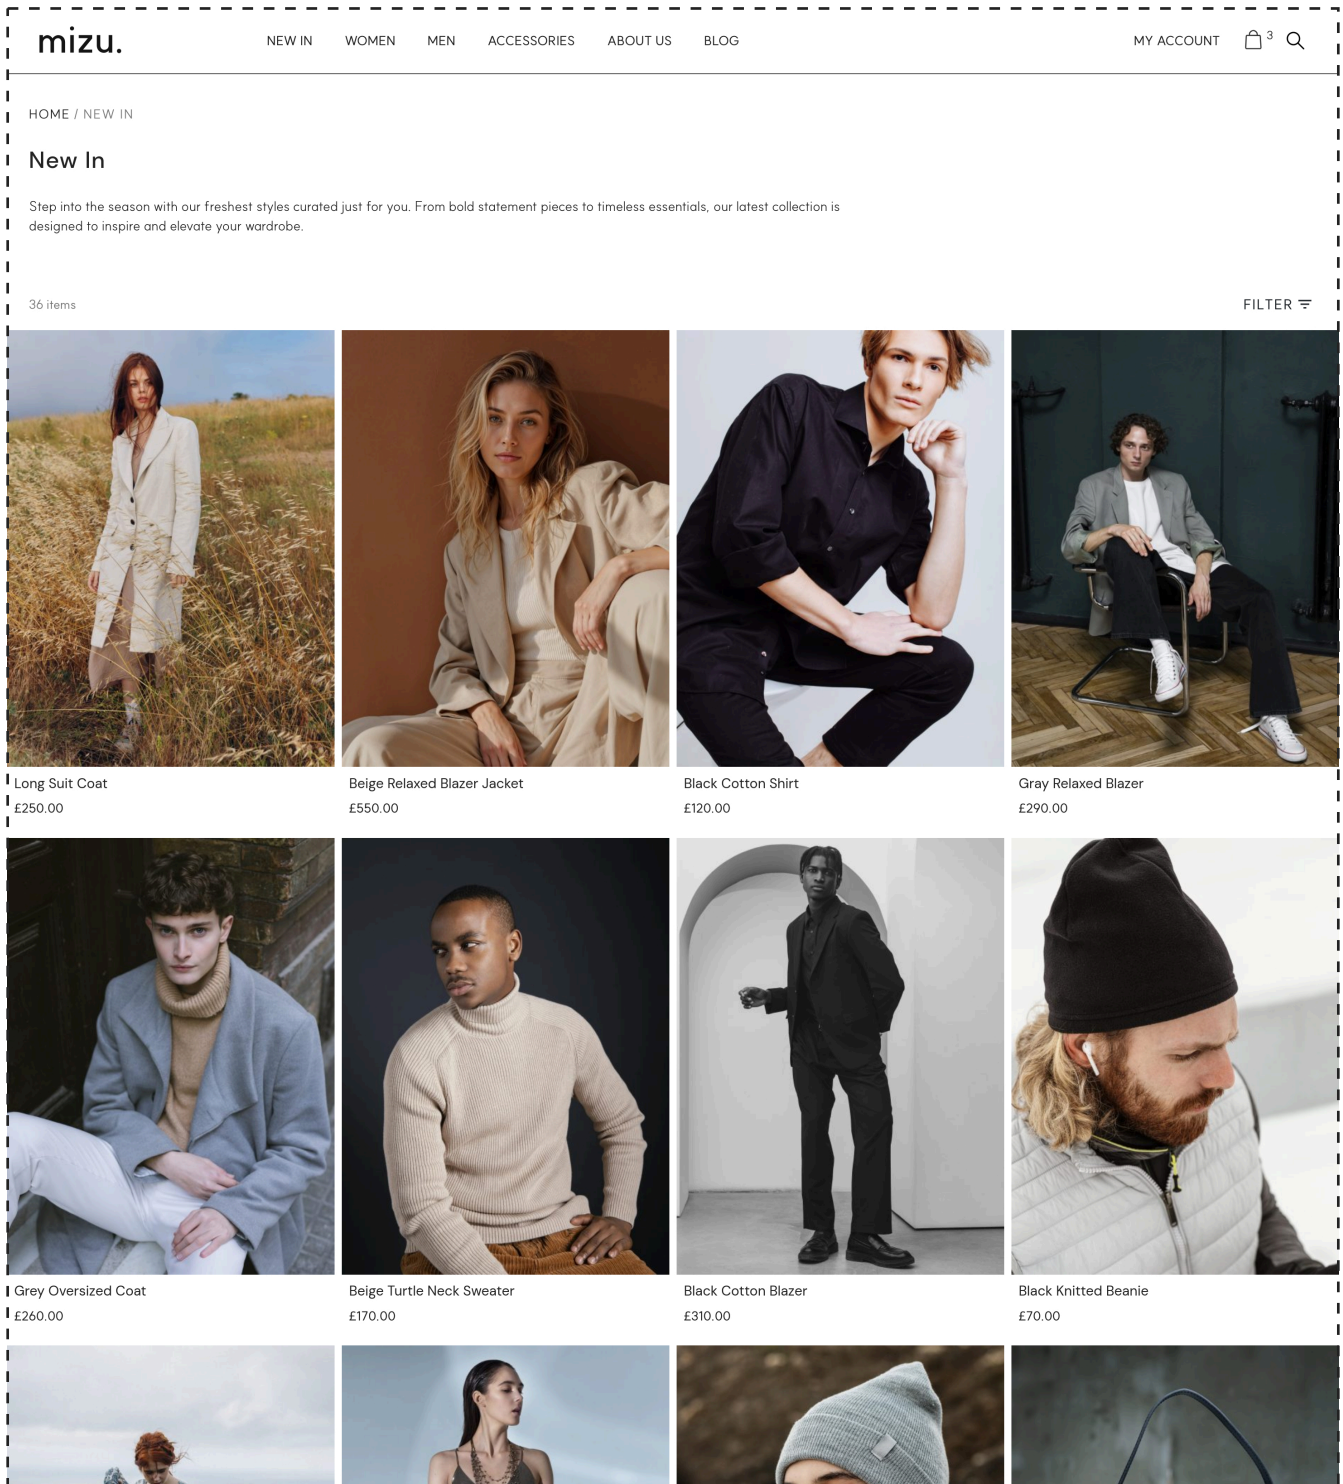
mizu.

NEW IN WOMEN MEN ACCESSORIES ABOUT US BLOG

MY ACCOUNT 3

HOME / NEW IN

New In

Step into the season with our freshest styles curated just for you. From bold statement pieces to timeless essentials, our latest collection is designed to inspire and elevate your wardrobe.

36 items

FILTER

Long Suit Coat
£250.00

Beige Relaxed Blazer Jacket
£550.00

Black Cotton Shirt
£120.00

Gray Relaxed Blazer
£290.00

Grey Oversized Coat
£260.00

Beige Turtle Neck Sweater
£170.00

Black Cotton Blazer
£310.00

Black Knitted Beanie
£70.00